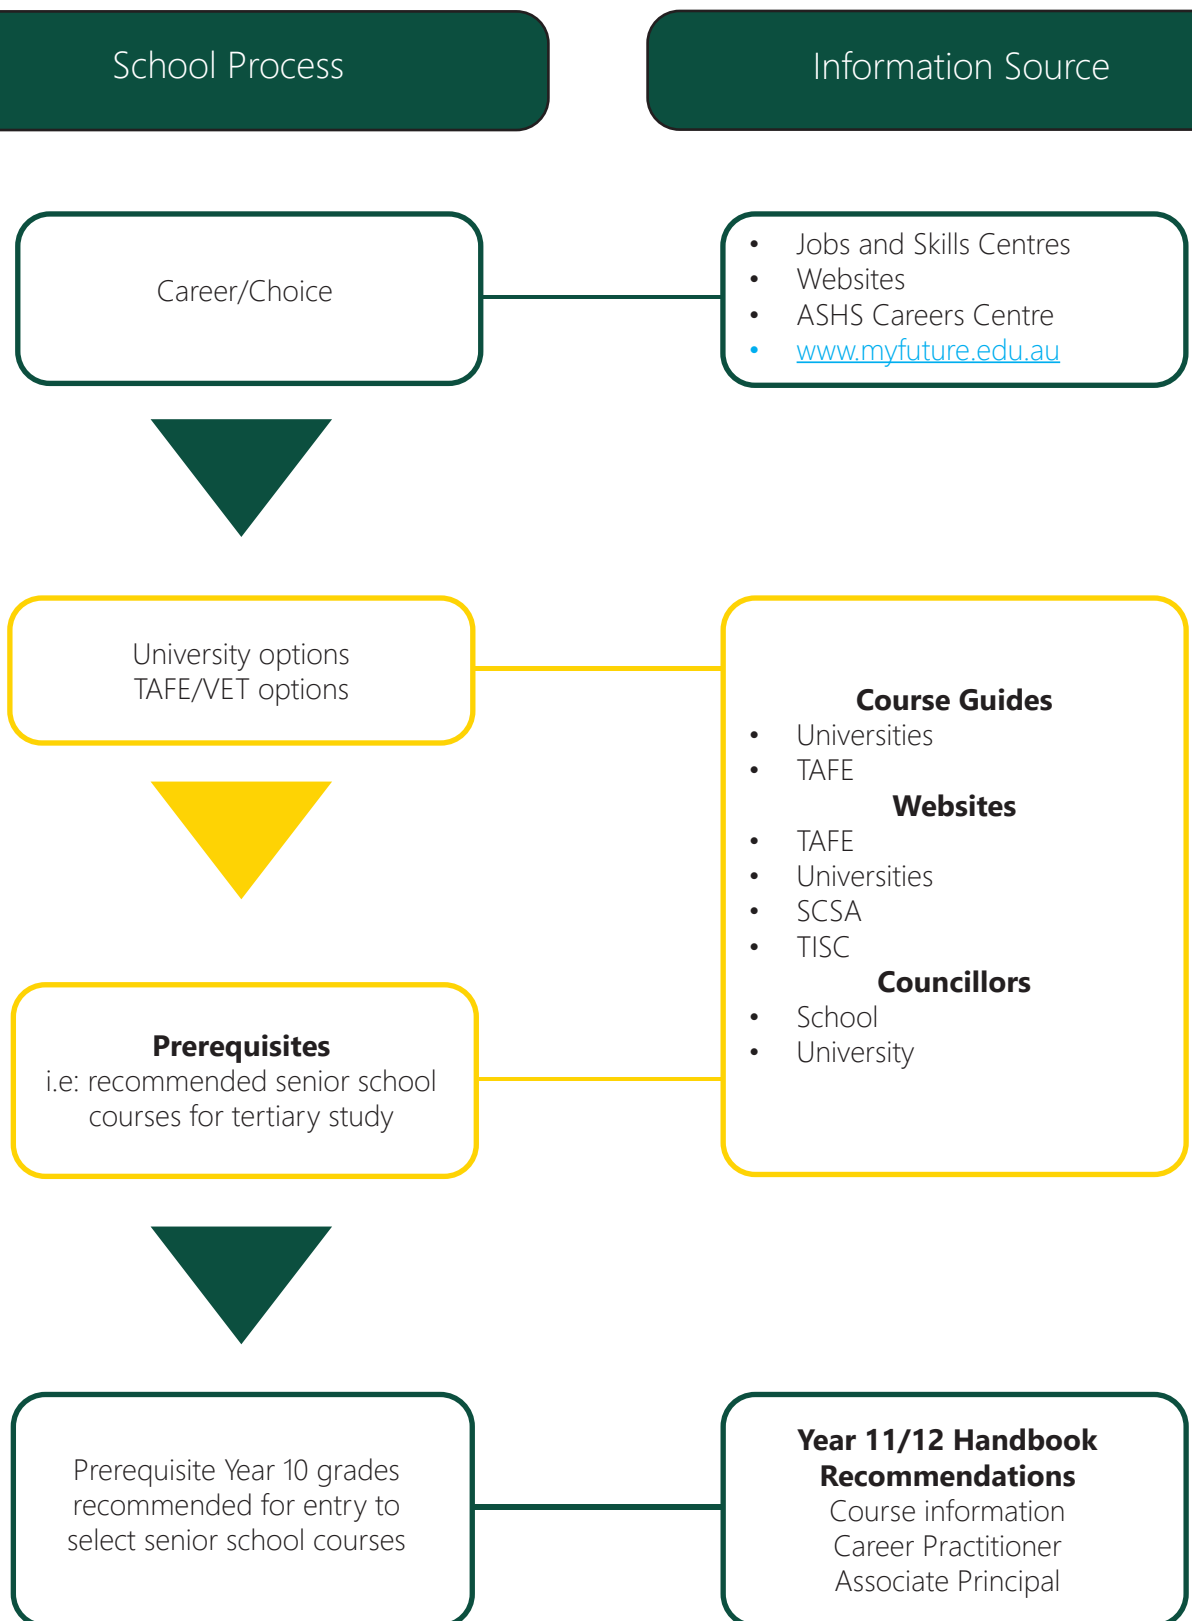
School Process

Information Source

Career/Choice

- Jobs and Skills Centres
- Websites
- ASHS Careers Centre
- www.myfuture.edu.au

University options
TAFE/VET options

**Course Guides**
- Universities
- TAFE

**Websites**
- TAFE
- Universities
- SCSA
- TISC

**Councillors**
- School
- University

**Prerequisites**
i.e: recommended senior school courses for tertiary study

Prerequisite Year 10 grades recommended for entry to select senior school courses

**Year 11/12 Handbook Recommendations**
Course information
Career Practitioner
Associate Principal